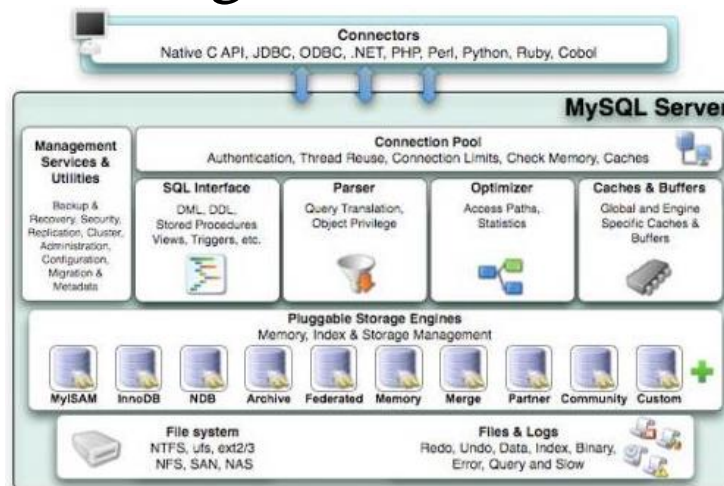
Connectors
Native C API, JDBC, ODBC, .NET, PHP, Perl, Python, Ruby, Cobol

MySQL Server

Management Services & Utilities

Backup & Recovery, Security, Replication, Cluster, Administration, Configuration, Migration & Metadata

Connection Pool
Authentication, Thread Reuse, Connection Limits, Check Memory, Caches

SQL Interface
DML, DDL, Stored Procedures Views, Triggers, etc.

Parser
Query Translation, Object Privilege

Optimizer
Access Paths, Statistics

Caches & Buffers
Global and Engine Specific Caches & Buffers

Pluggable Storage Engines
Memory, Index & Storage Management

MyISAM InnoDB NDB Archive Federated Memory Merge Partner Community Custom

File system
NTFS, ufs, ext2/3
NFS, SAN, NAS

Files & Logs
Redo, Undo, Data, Index, Binary, Error, Query and Slow